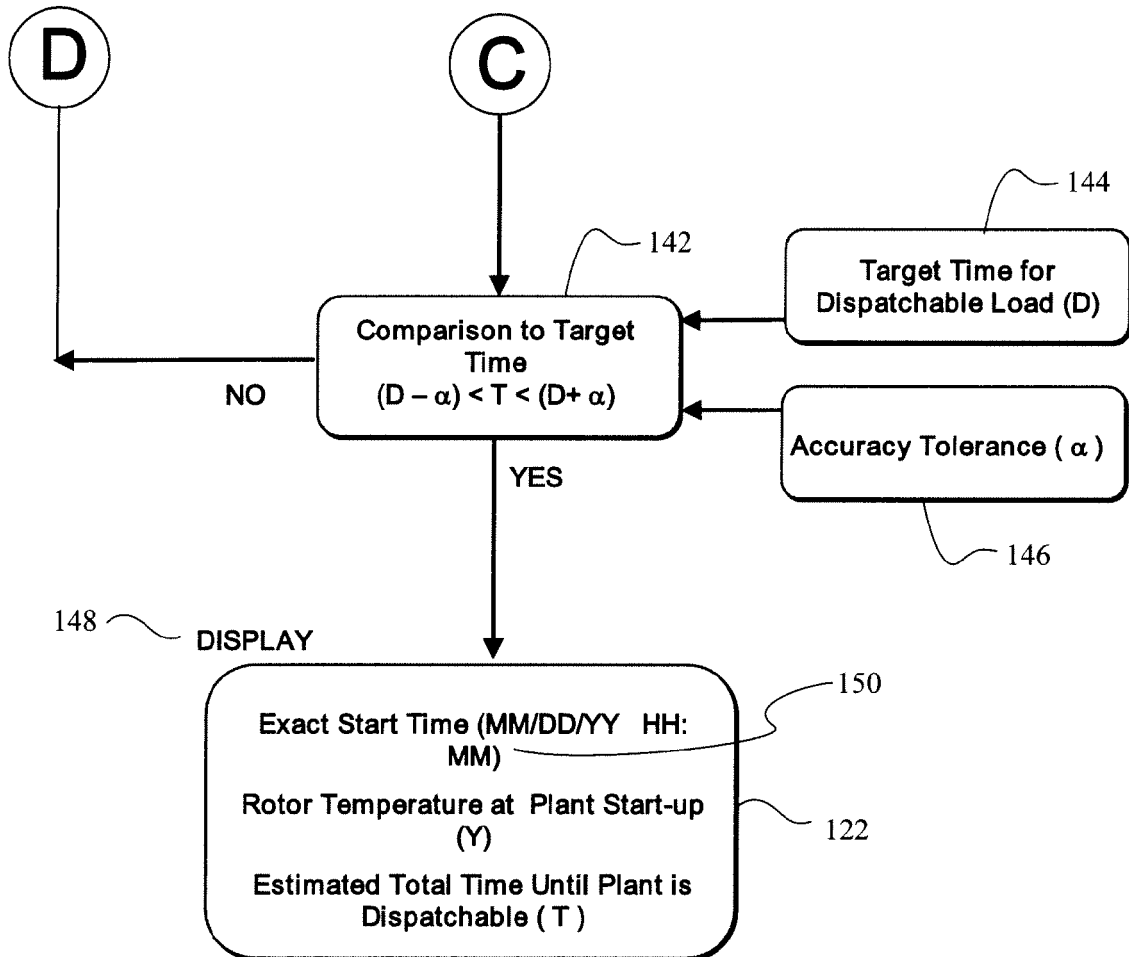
D

C

144

142

Target Time for Dispatchable Load (D)

Comparison to Target Time $(D - \alpha) < T < (D + \alpha)$

NO

Accuracy Tolerance ( $\alpha$ )

YES

146

148

DISPLAY

150

Exact Start Time (MM/DD/YY HH: MM)

Rotor Temperature at Plant Start-up (Y)

122

Estimated Total Time Until Plant is Dispatchable ( T )